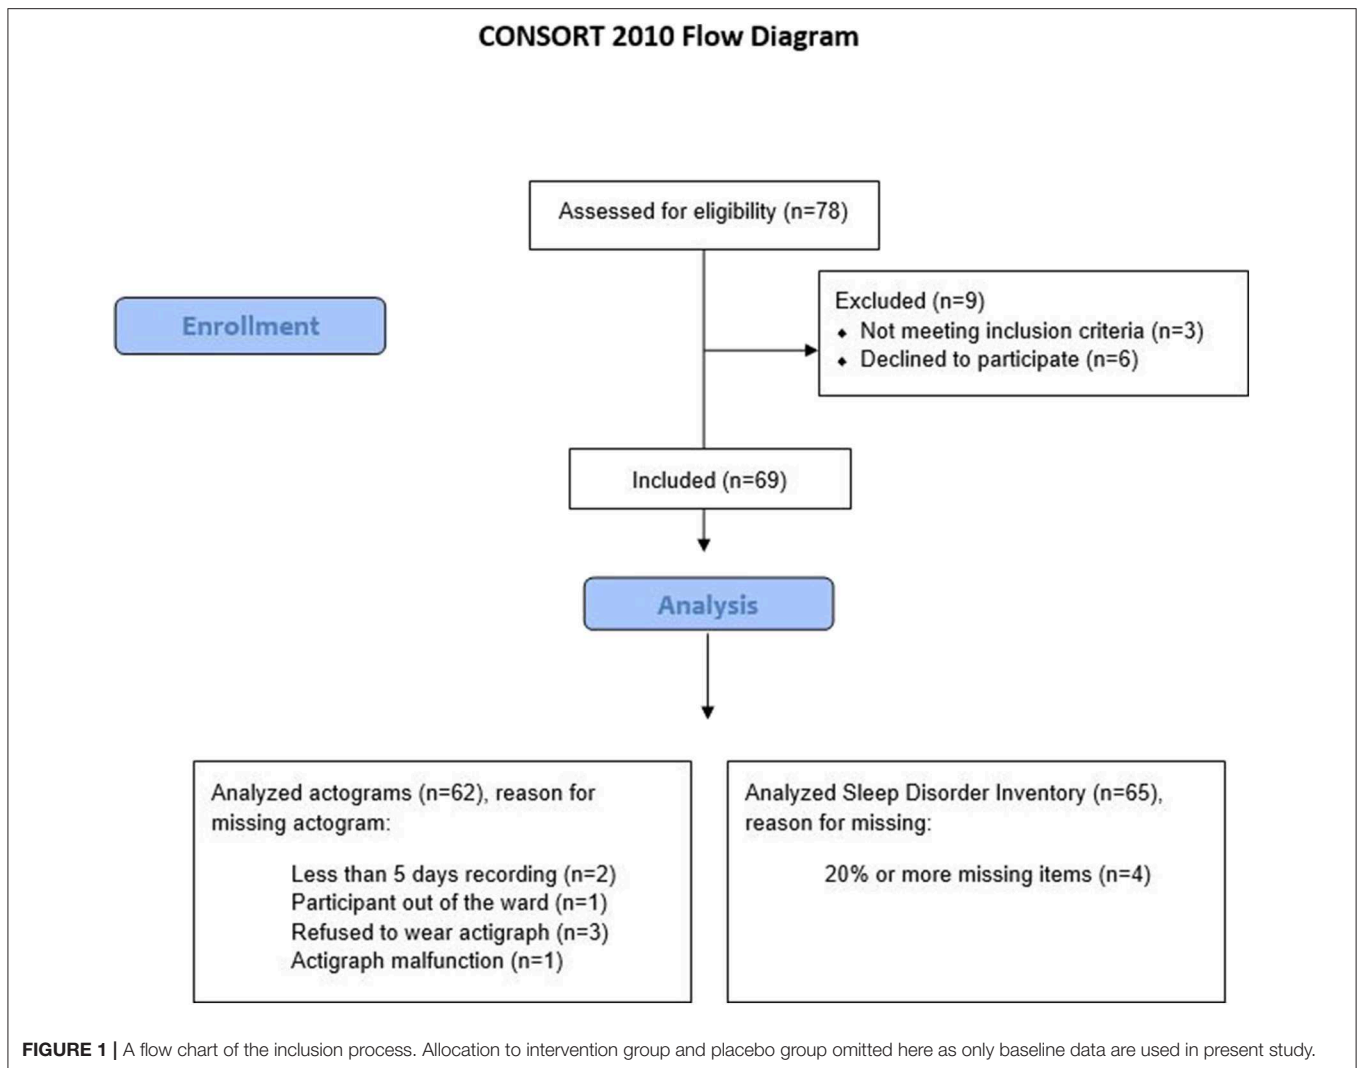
CONSORT 2010 Flow Diagram

Assessed for eligibility (n=78)

Enrollment

Excluded (n=9)
• Not meeting inclusion criteria (n=3)
• Declined to participate (n=6)

Included (n=69)

Analysis

Analyzed actograms (n=62), reason for missing actogram:

Less than 5 days recording (n=2)
Participant out of the ward (n=1)
Refused to wear actigraph (n=3)
Actigraph malfunction (n=1)

Analyzed Sleep Disorder Inventory (n=65), reason for missing:

20% or more missing items (n=4)

FIGURE 1 | A flow chart of the inclusion process. Allocation to intervention group and placebo group omitted here as only baseline data are used in present study.